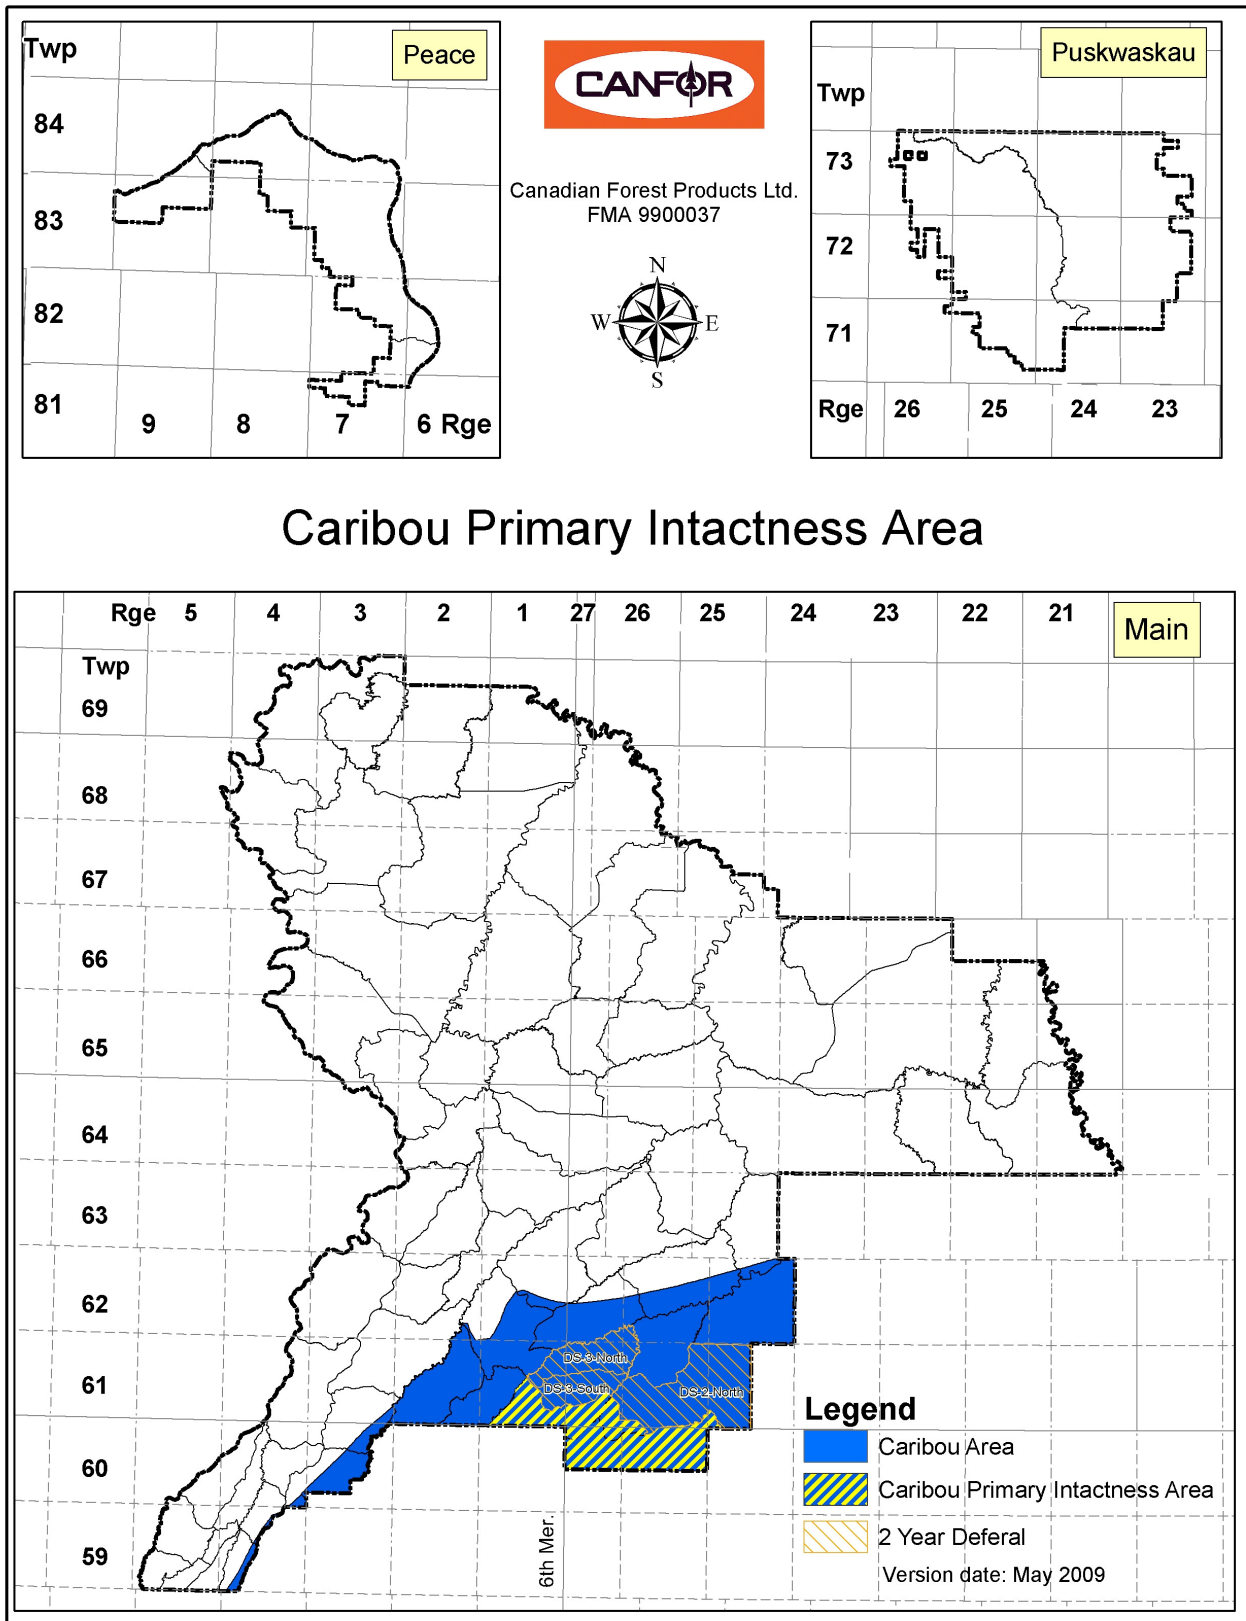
Twp

Peace

84

83

82

81

9 8 7 6 Rge

CANFOR

Canadian Forest Products Ltd.
FMA 9900037

N
W E
S

Puskwaskau

Twp

73

72

71

Rge 26 25 24 23

Caribou Primary Intactness Area

Rge 5 4 3 2 1 27 26 25 24 23 22 21

Main

Twp

69

68

67

66

65

64

63

62

61

60

59

DS-3-North

DS-3-South

DS-2-North

6th Mer.

Legend

Caribou Area

Caribou Primary Intactness Area

2 Year Deferal

Version date: May 2009